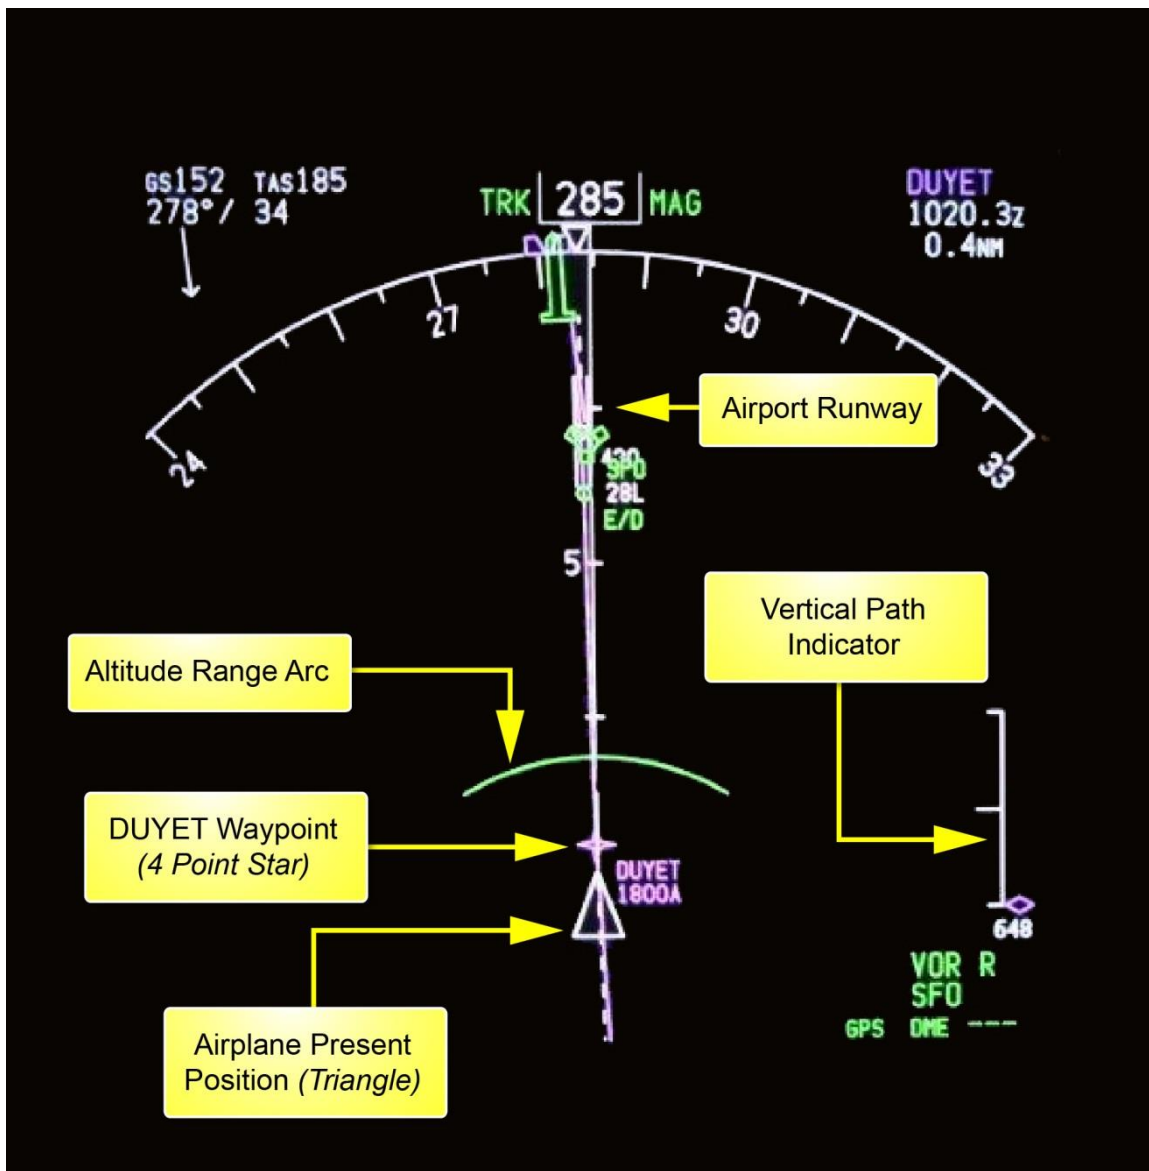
GS152 TAS185
278°/ 34

TRK 285 MAG

DUYET
1020.3z
0.4NM

27

30

24

33

Airport Runway

430
SPD
28L
E/D

5

Vertical Path Indicator

Altitude Range Arc

DUYET Waypoint
(4 Point Star)

DUYET
1800A

648

VOR R
SFO
GPS DME ---

Airplane Present Position (Triangle)